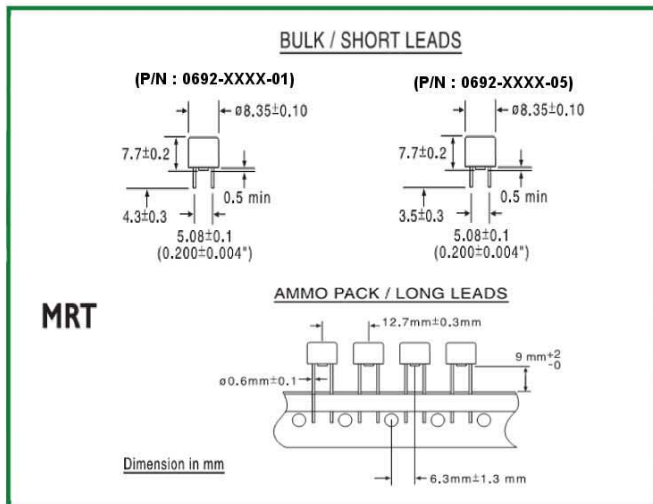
BULK / SHORT LEADS

(P/N : 0692-XXXX-01)

ø8.35±0.10

7.7±0.2

0.5 min

4.3±0.3

5.08±0.1
(0.200±0.004")

(P/N : 0692-XXXX-05)

ø8.35±0.10

7.7±0.2

0.5 min

3.5±0.3

5.08±0.1
(0.200±0.004")

MRT

AMMO PACK / LONG LEADS

12.7mm±0.3mm

9 mm$^{+2}_{-0}$

ø0.6mm±0.1

Dimension in mm

6.3mm±1.3 mm